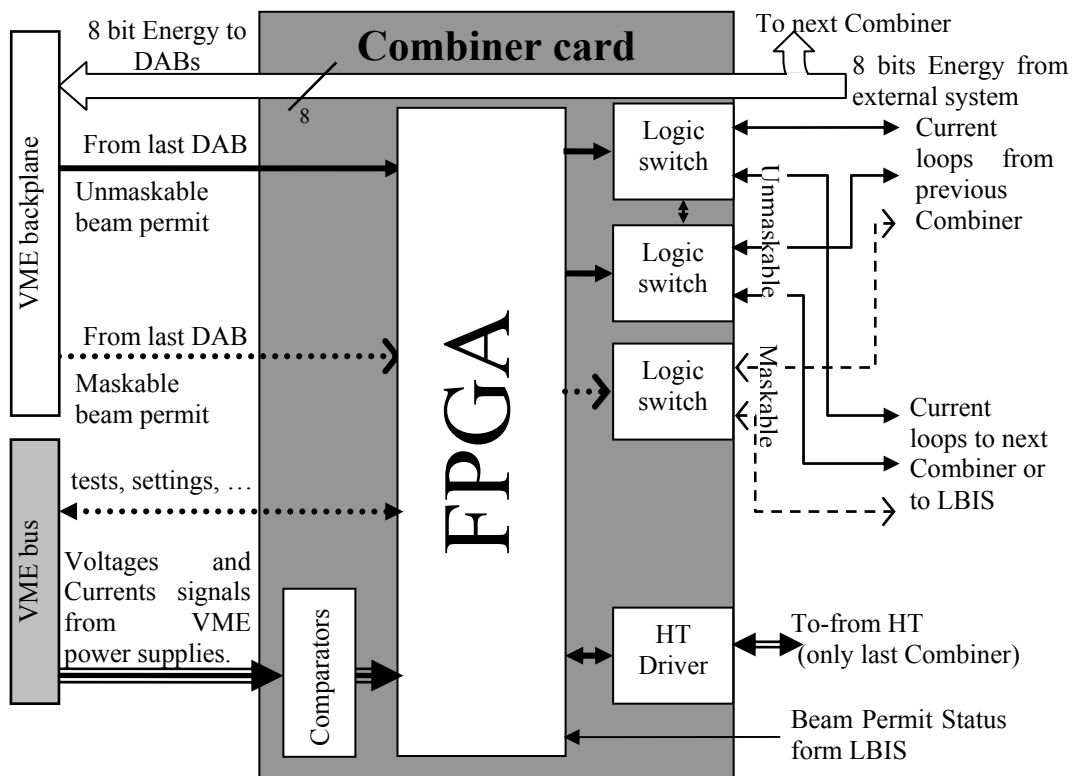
8 bit Energy to DABs

Combiner card

To next Combiner

8 bits Energy from external system

8

VME backplane

From last DAB

Unmaskable beam permit

From last DAB

Maskable beam permit

FPGA

Logic switch

Logic switch

Logic switch

Unmaskable

Maskable

Current loops from previous Combiner

Current loops to next Combiner or to LBIS

VME bus

tests, settings, …

Voltages and Currents signals from VME power supplies.

Comparators

HT Driver

To-from HT (only last Combiner)

Beam Permit Status form LBIS